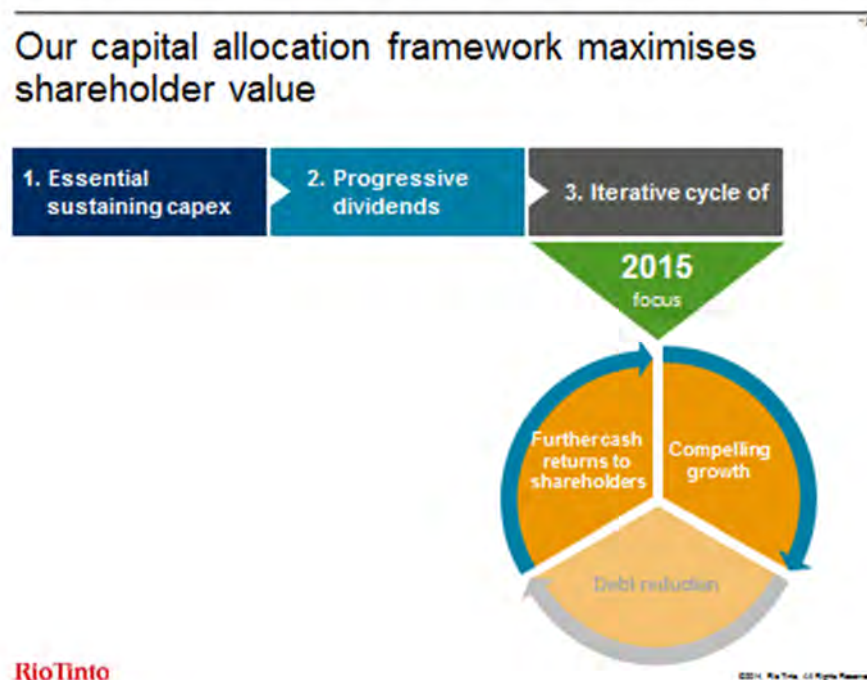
Our capital allocation framework maximises shareholder value

1. Essential sustaining capex

2. Progressive dividends

3. Iterative cycle of

2015 focus

Further cash returns to shareholders

Compelling growth

Debt reduction

RioTinto

©2014, Rio Tinto, All Rights Reserved